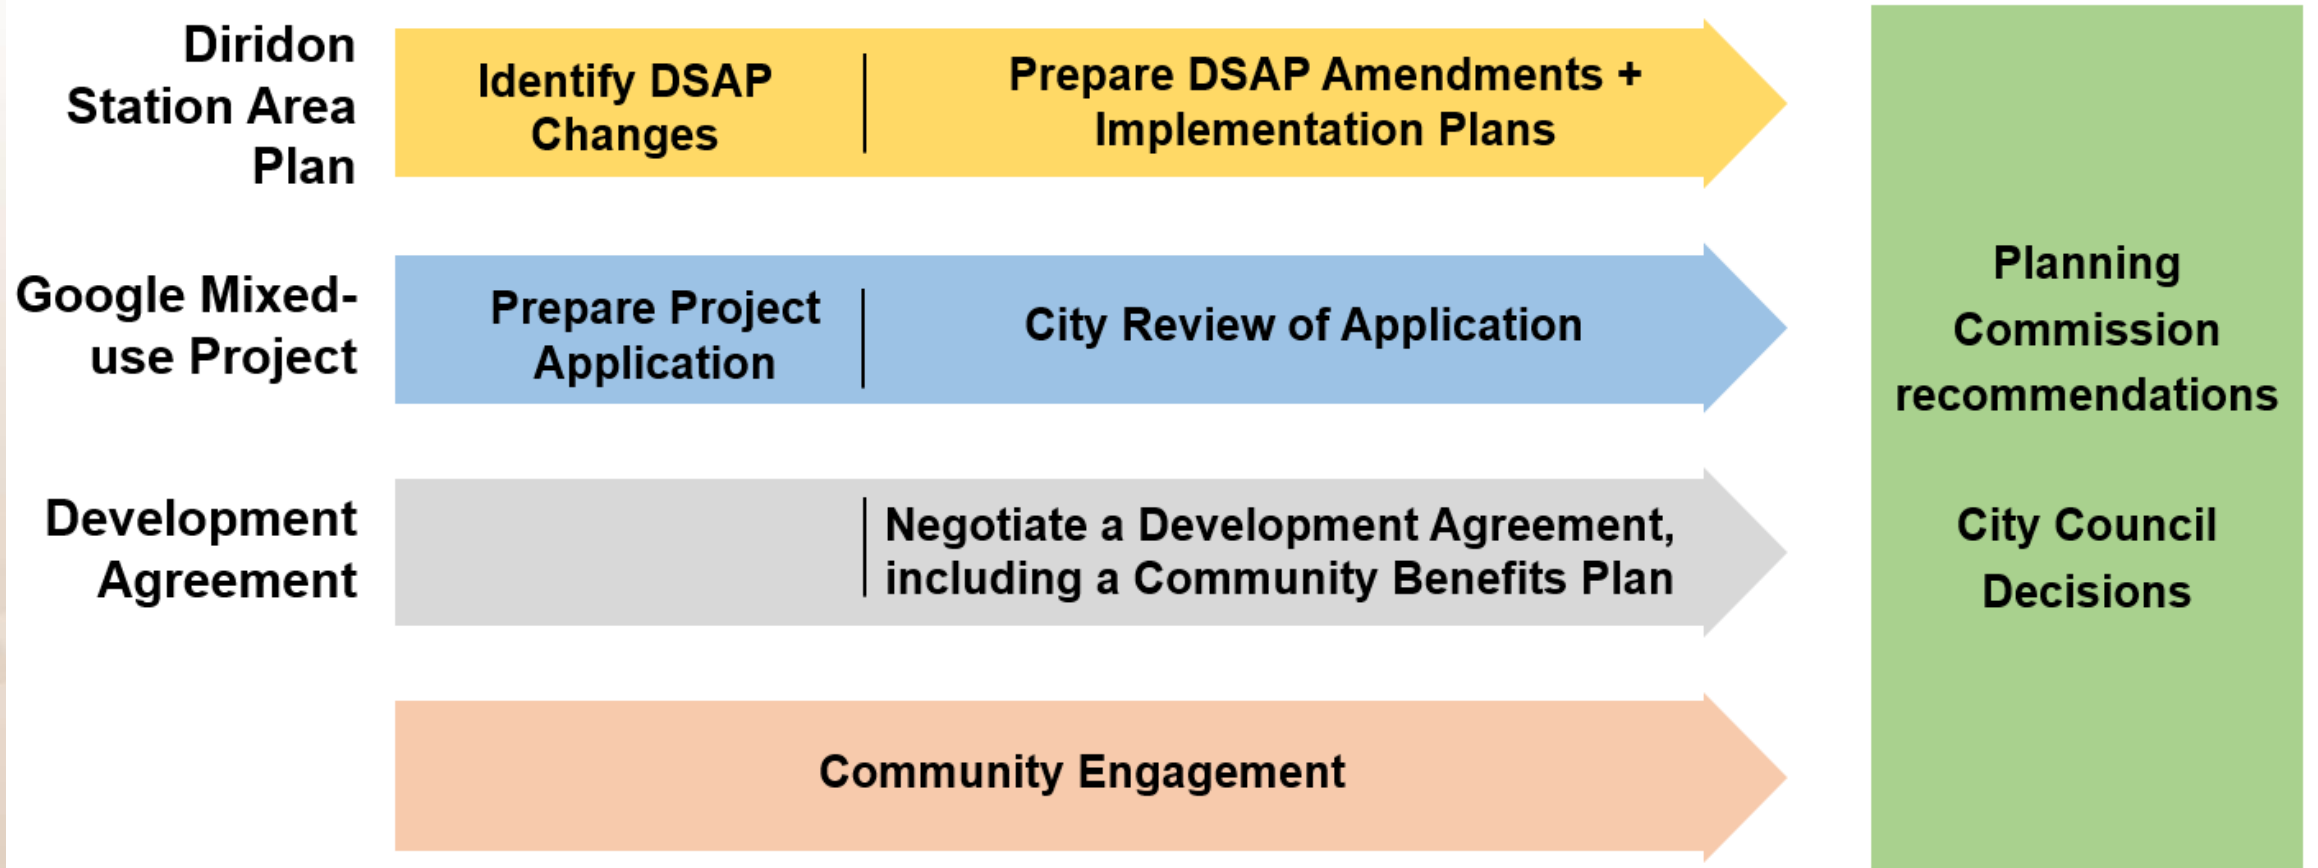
Diridon Station Area Plan

Identify DSAP Changes

Prepare DSAP Amendments + Implementation Plans

Google Mixed-use Project

Prepare Project Application

City Review of Application

Development Agreement

Negotiate a Development Agreement, including a Community Benefits Plan

Community Engagement

Planning Commission recommendations

City Council Decisions